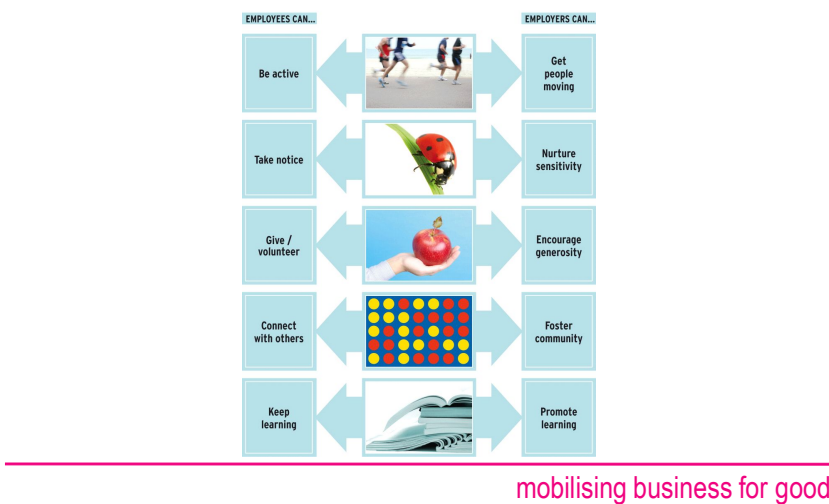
EMPLOYEES CAN...

EMPLOYERS CAN...

Be active

Get people moving

Take notice

Nurture sensitivity

Give / volunteer

Encourage generosity

Connect with others

Foster community

Keep learning

Promote learning

mobilising business for good